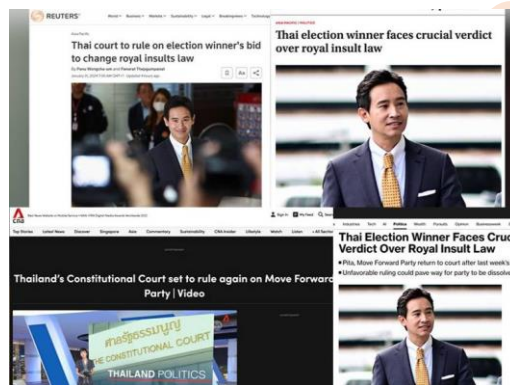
REUTERS

Thai court to rule on election winner's bid to change royal insults law

Thai election winner faces crucial verdict over royal insult law

CNA

Top Stories Latest News Discover Singapore Asia Commentary Sustainability CNA Insider Lifestyle Watch Listen

Thailand's Constitutional Court set to rule again on Move Forward Party | Video

ศาลรัฐธรรมนูญ THE CONSTITUTIONAL COURT

THAILAND POLITICS

Politics

Thai Election Winner Faces Cruc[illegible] Verdict Over Royal Insult Law

• Pita, Move Forward Party return to court after last week's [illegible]

• Unfavorable ruling could pave way for party to be dissolve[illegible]